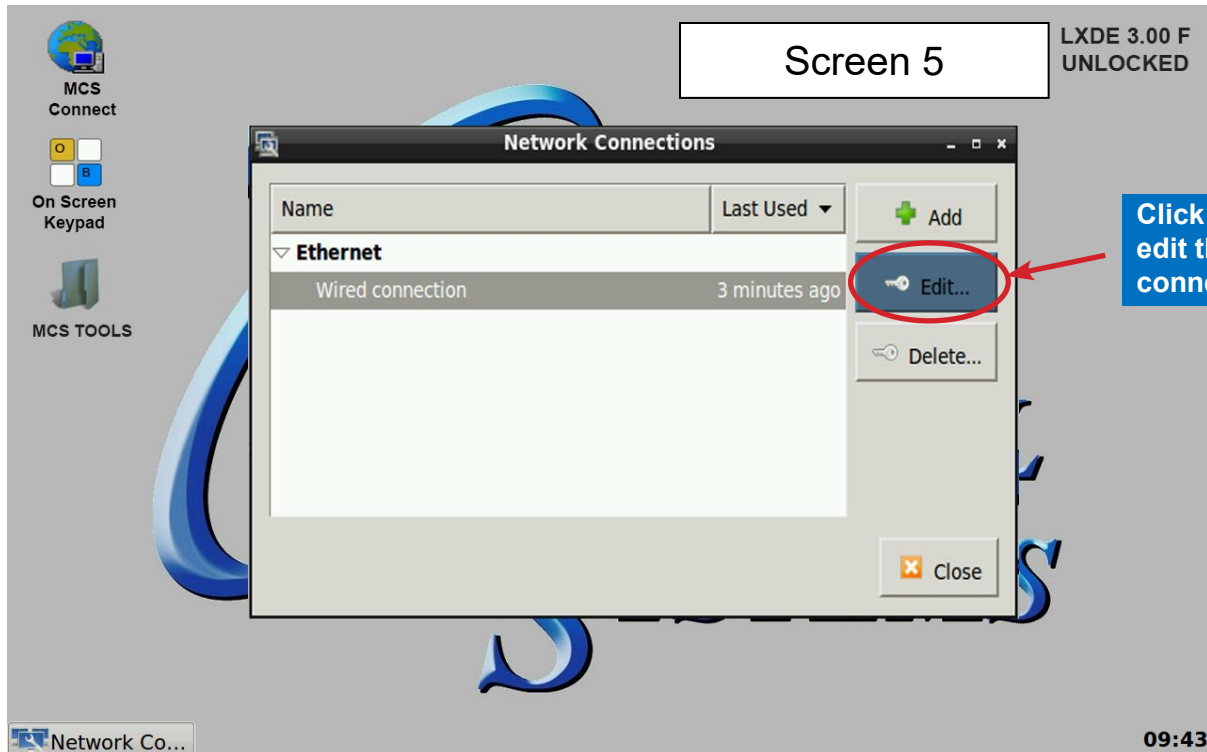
MCS Connect

O B

On Screen Keypad

MCS TOOLS

Screen 5

LXDE 3.00 F UNLOCKED

Network Connections

| Name | Last Used |
|---|---|
| Ethernet | |
| Wired connection | 3 minutes ago |

Add

Edit...

Delete...

Close

Click edit t conn

Network Co...

09:43